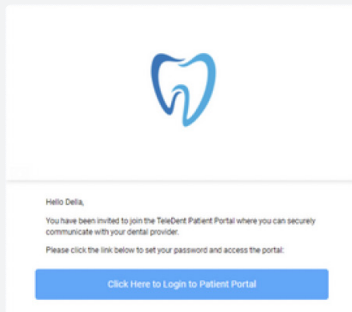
Hello Della,

You have been invited to join the TeleDent Patient Portal where you can securely communicate with your dental provider.

Please click the link below to set your password and access the portal:

Click Here to Login to Patient Portal